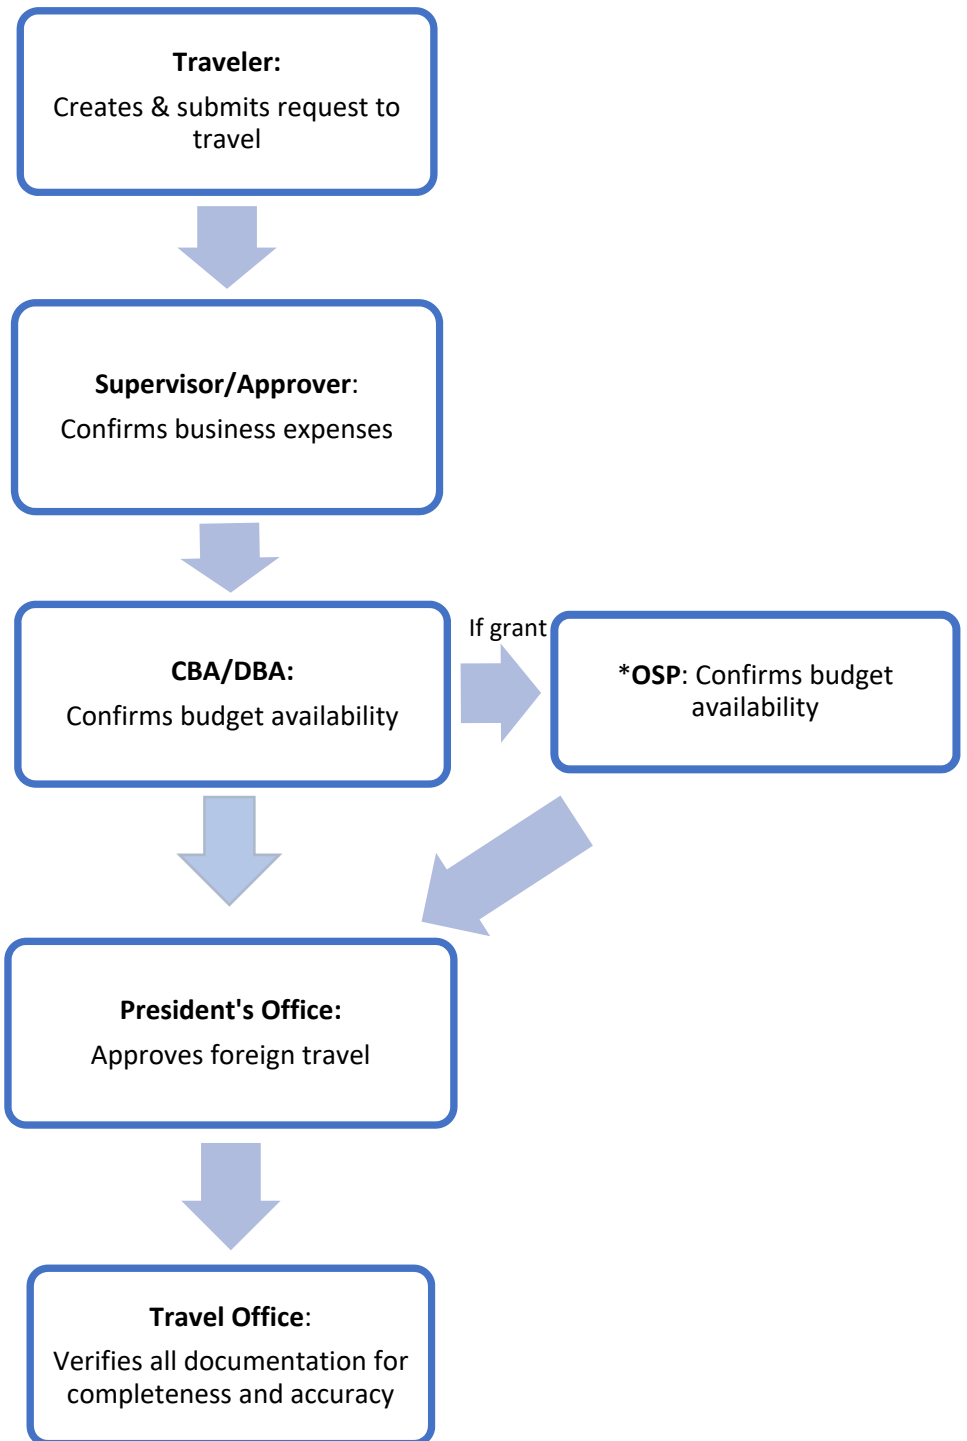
Traveler:
Creates & submits request to travel

Supervisor/Approver:
Confirms business expenses

CBA/DBA:
Confirms budget availability

If grant

*OSP: Confirms budget availability

President's Office:
Approves foreign travel

Travel Office:
Verifies all documentation for completeness and accuracy